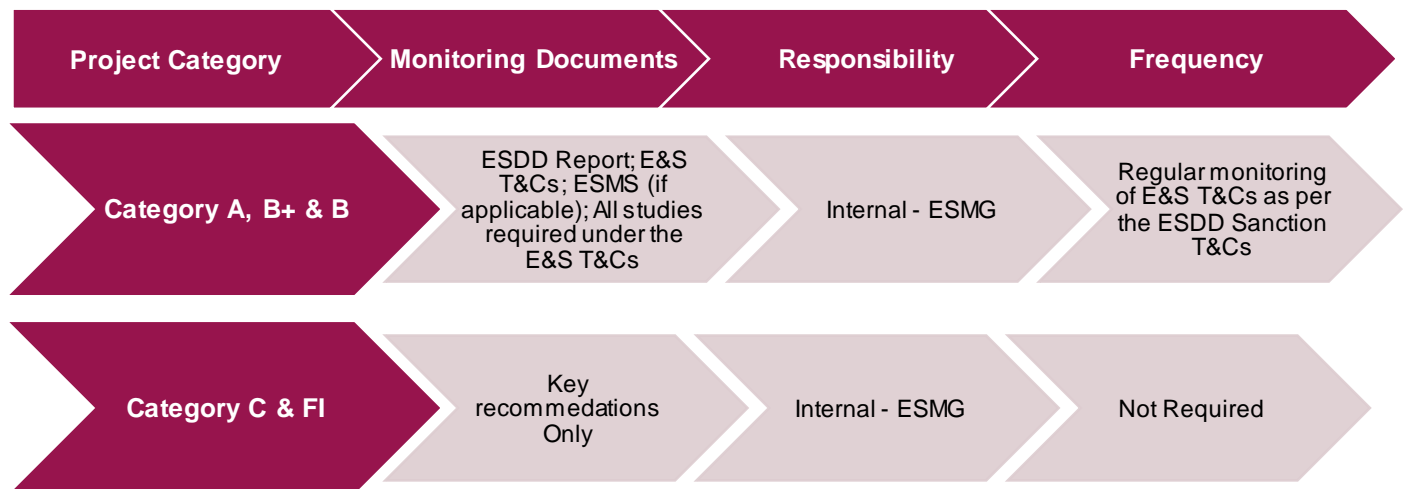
| Project Category | Monitoring Documents | Responsibility | Frequency |
|---|---|---|---|
| Category A, B+ & B | ESDD Report; E&S T&Cs; ESMS (if applicable); All studies required under the E&S T&Cs | Internal - ESMG | Regular monitoring of E&S T&Cs as per the ESDD Sanction T&Cs |
| Category C & FI | Key recommedations Only | Internal - ESMG | Not Required |